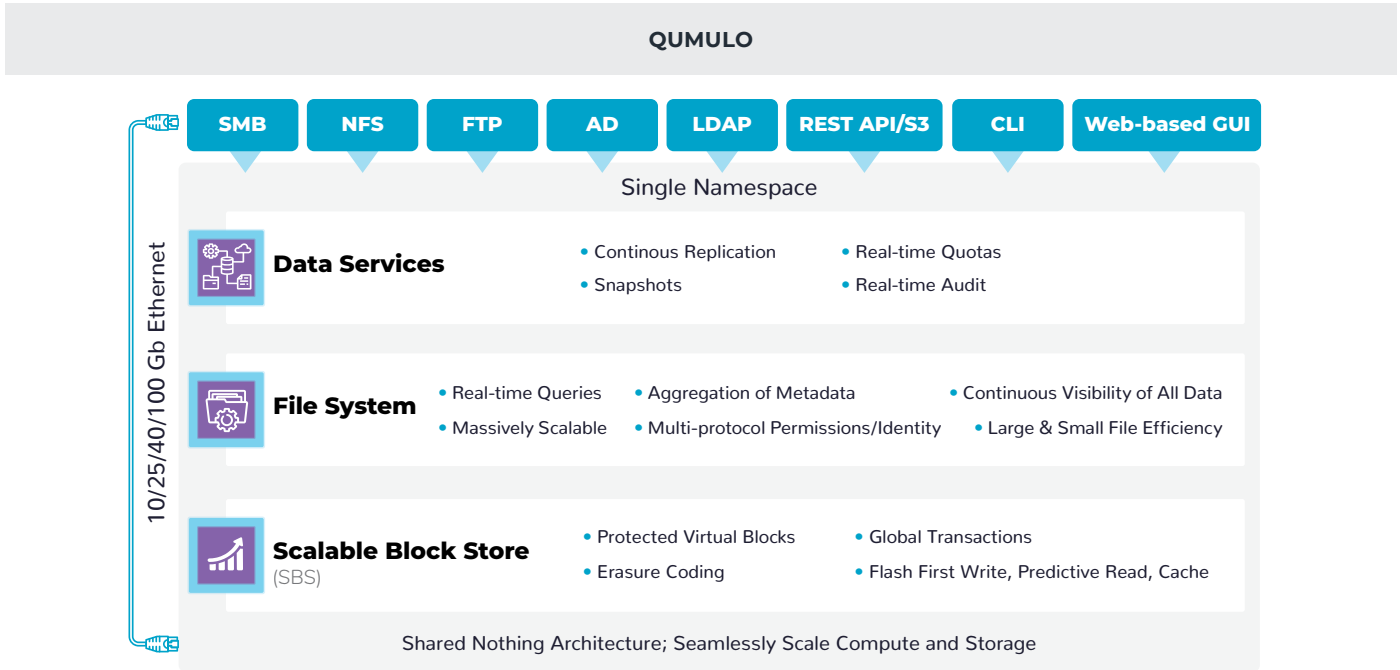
QUMULO

10/25/40/100 Gb Ethernet

SMB NFS FTP AD LDAP REST API/S3 CLI Web-based GUI

Single Namespace

Data Services
• Continous Replication
• Snapshots
• Real-time Quotas
• Real-time Audit

File System
• Real-time Queries
• Massively Scalable
• Aggregation of Metadata
• Multi-protocol Permissions/Identity
• Continuous Visibility of All Data
• Large & Small File Efficiency

Scalable Block Store (SBS)
• Protected Virtual Blocks
• Erasure Coding
• Global Transactions
• Flash First Write, Predictive Read, Cache

Shared Nothing Architecture; Seamlessly Scale Compute and Storage